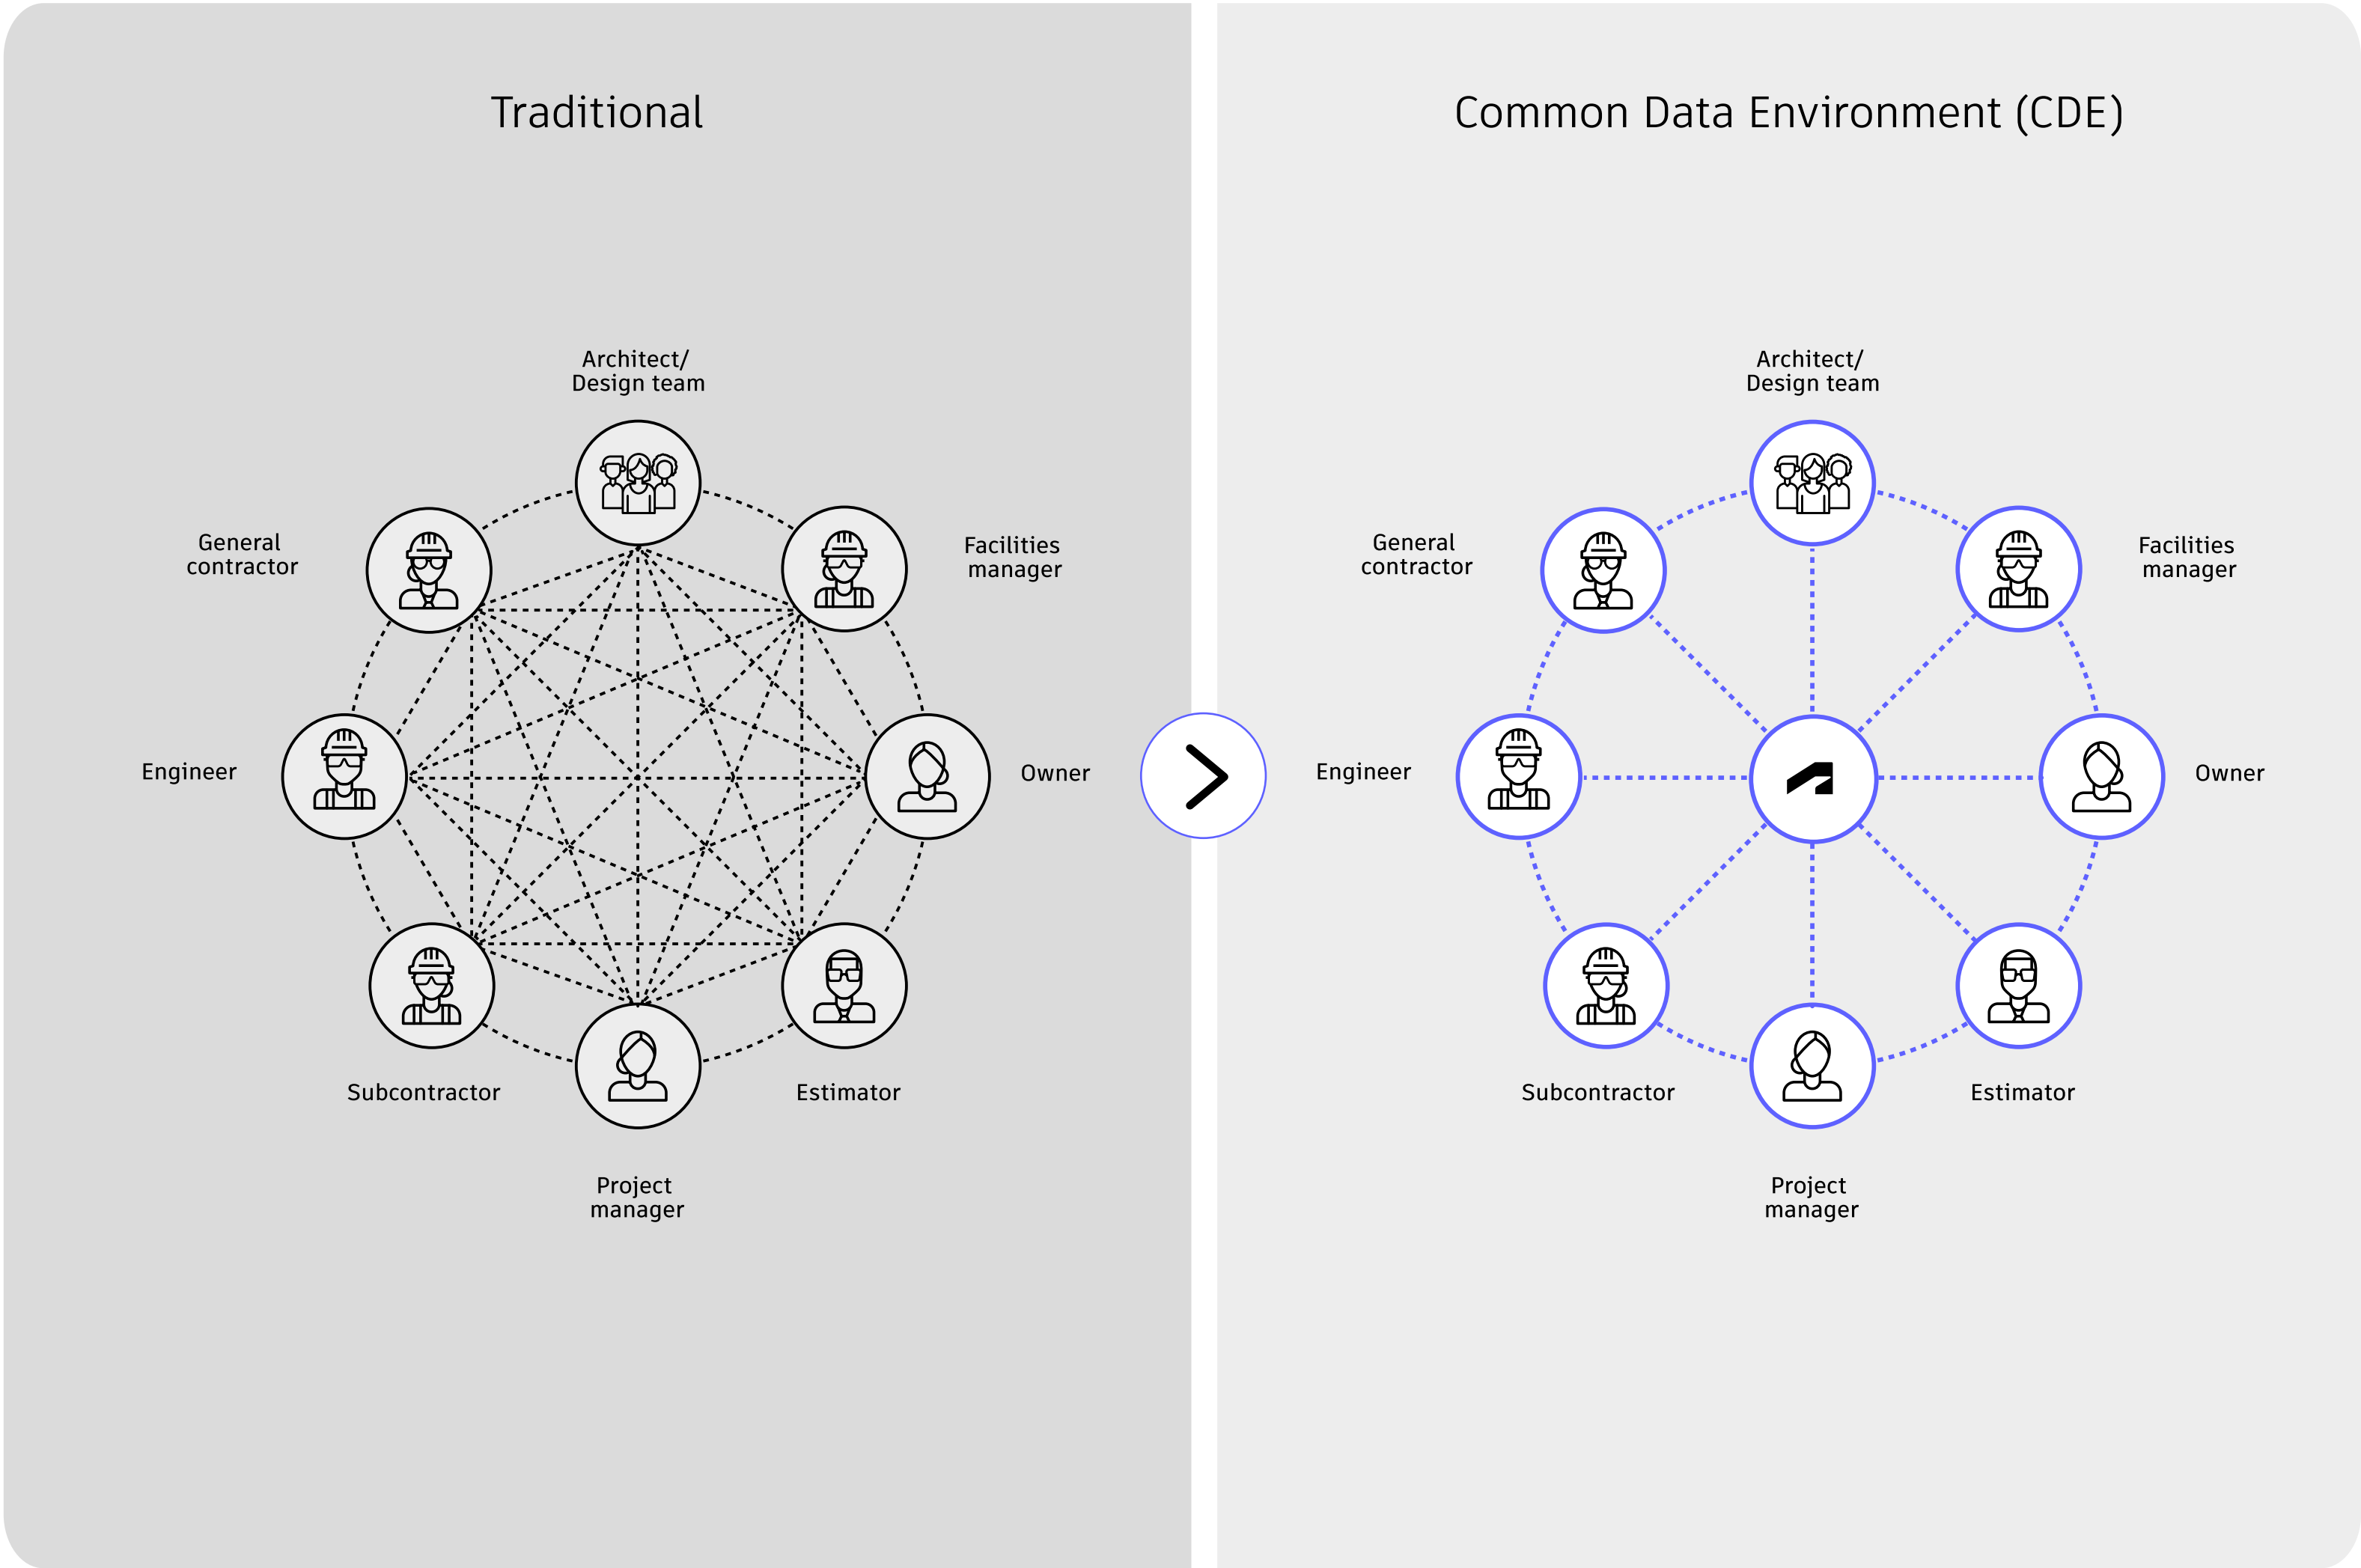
Traditional

Architect/
Design team

General contractor

Facilities manager

Engineer

Owner

Subcontractor

Estimator

Project manager

Common Data Environment (CDE)

Architect/
Design team

General contractor

Facilities manager

Engineer

Owner

Subcontractor

Estimator

Project manager